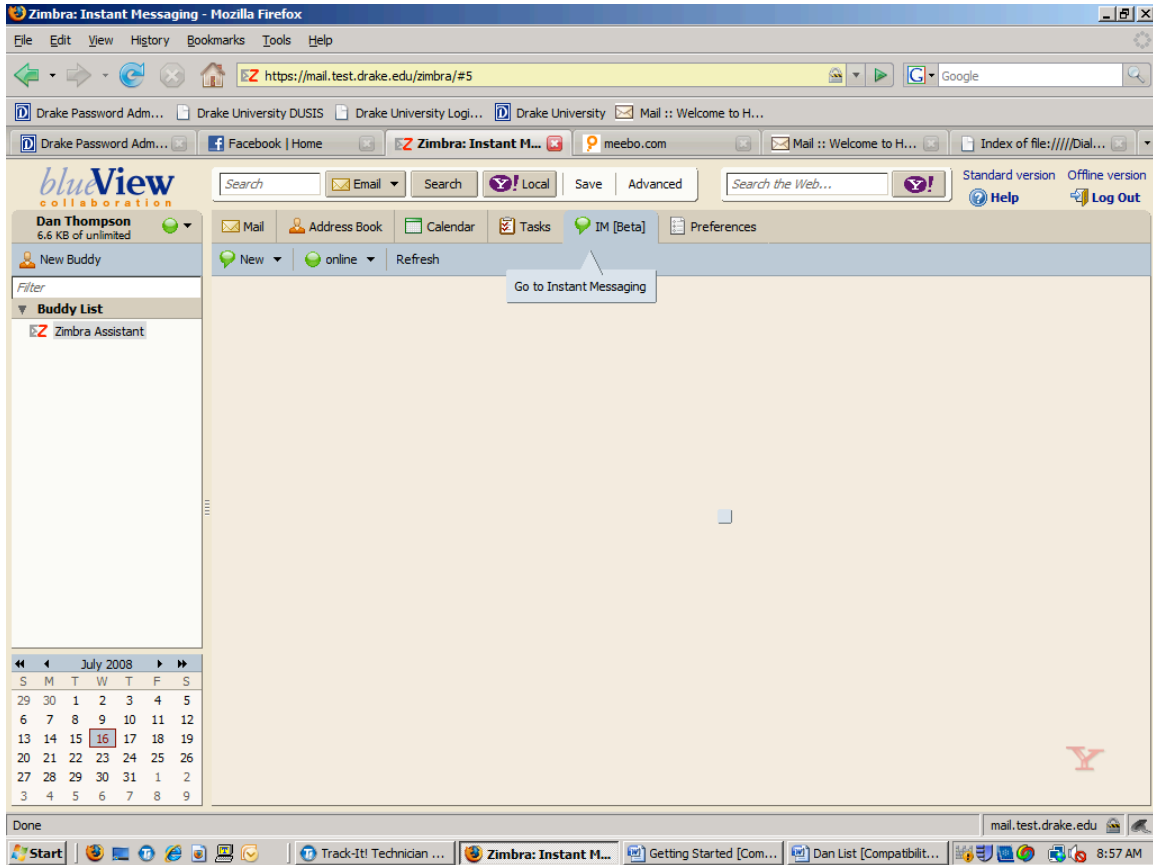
Zimbra: Instant Messaging - Mozilla Firefox

File Edit View History Bookmarks Tools Help

https://mail.test.drake.edu/zimbra/#5

Google

Drake Password Adm... Drake University DUSIS Drake University Logi... Drake University Mail :: Welcome to H...

Drake Password Adm... Facebook | Home Zimbra: Instant M... meebo.com Mail :: Welcome to H... Index of file://///Dial...

blueView collaboration

Search Email Search Local Save Advanced Search the Web...

Standard version Offline version Help Log Out

Dan Thompson
6.6 KB of unlimited

Mail Address Book Calendar Tasks IM [Beta] Preferences

New Buddy

New online Refresh

Go to Instant Messaging

Filter

Buddy List

Zimbra Assistant

July 2008

| S | M | T | W | T | F | S |
|---|---|---|---|---|---|---|
| 29 | 30 | 1 | 2 | 3 | 4 | 5 |
| 6 | 7 | 8 | 9 | 10 | 11 | 12 |
| 13 | 14 | 15 | 16 | 17 | 18 | 19 |
| 20 | 21 | 22 | 23 | 24 | 25 | 26 |
| 27 | 28 | 29 | 30 | 31 | 1 | 2 |
| 3 | 4 | 5 | 6 | 7 | 8 | 9 |

Done

mail.test.drake.edu

Start Track-It! Technician ... Zimbra: Instant M... Getting Started [Com... Dan List [Compatibilit... 8:57 AM